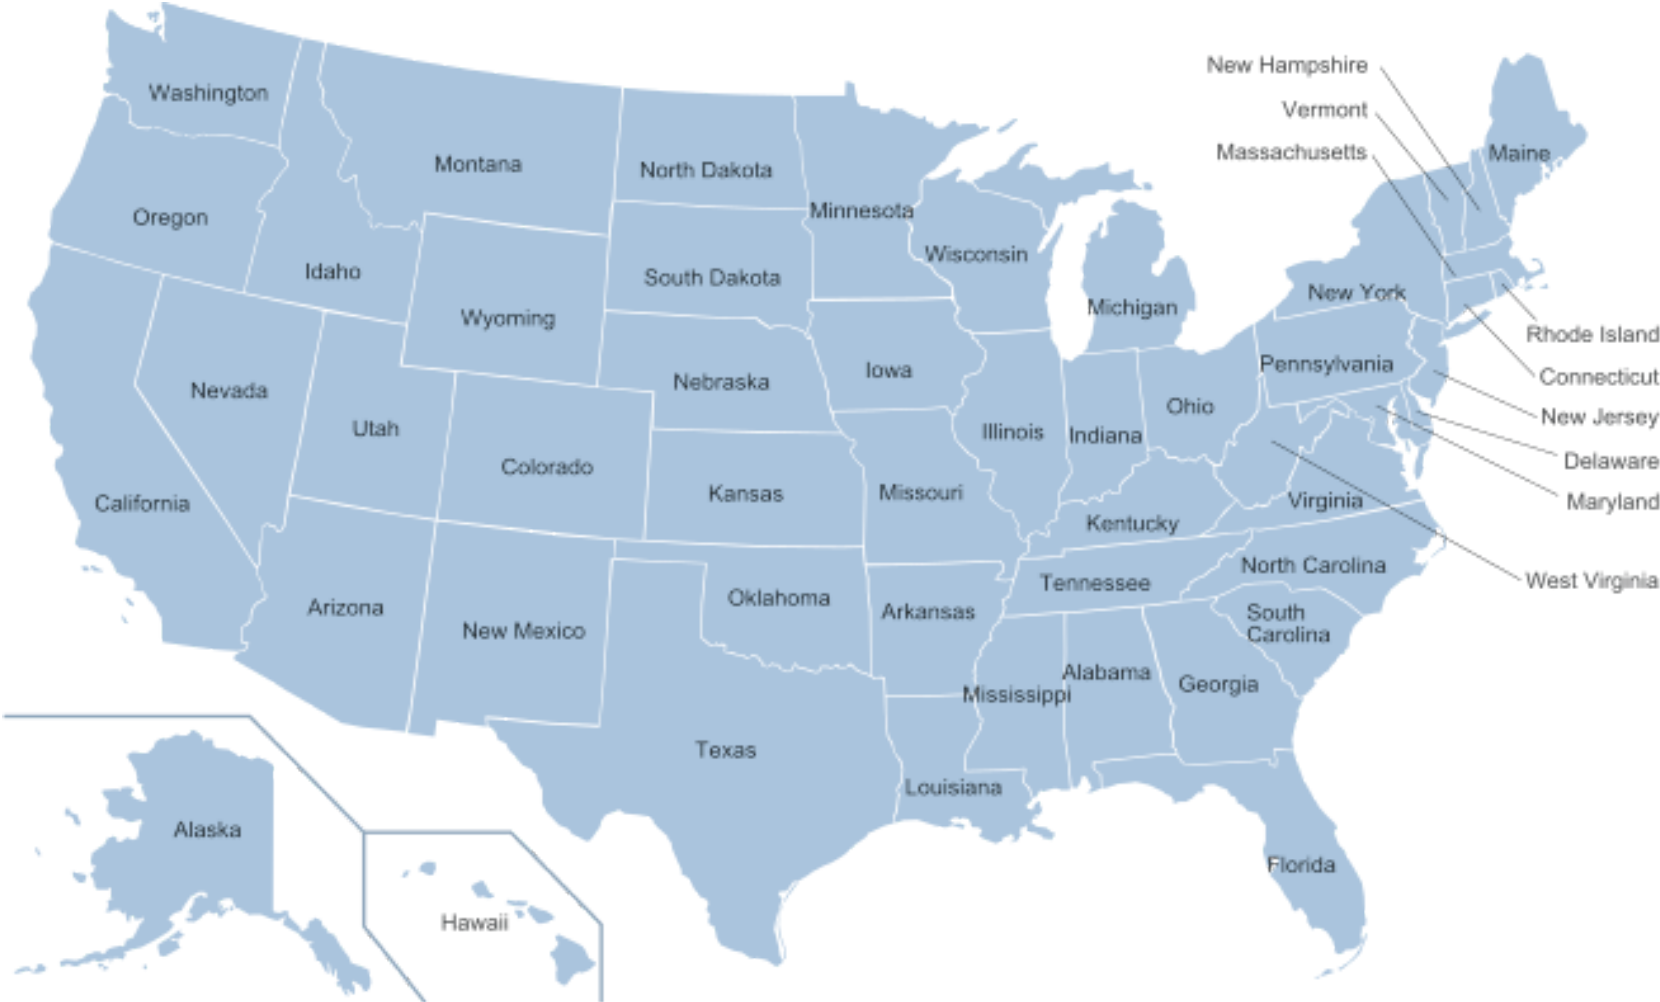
New Hampshire
Vermont
Massachusetts
Maine
Washington
Montana
North Dakota
Oregon
Minnesota
Idaho
South Dakota
Wisconsin
Wyoming
Michigan
New York
Rhode Island
Connecticut
Nevada
Nebraska
Iowa
Pennsylvania
Ohio
New Jersey
Utah
Illinois
Indiana
Delaware
Colorado
Kansas
Missouri
Maryland
California
Virginia
Kentucky
West Virginia
Tennessee
North Carolina
Oklahoma
Arizona
Arkansas
South Carolina
New Mexico
Alabama
Georgia
Mississippi
Texas
Louisiana
Alaska
Florida
Hawaii